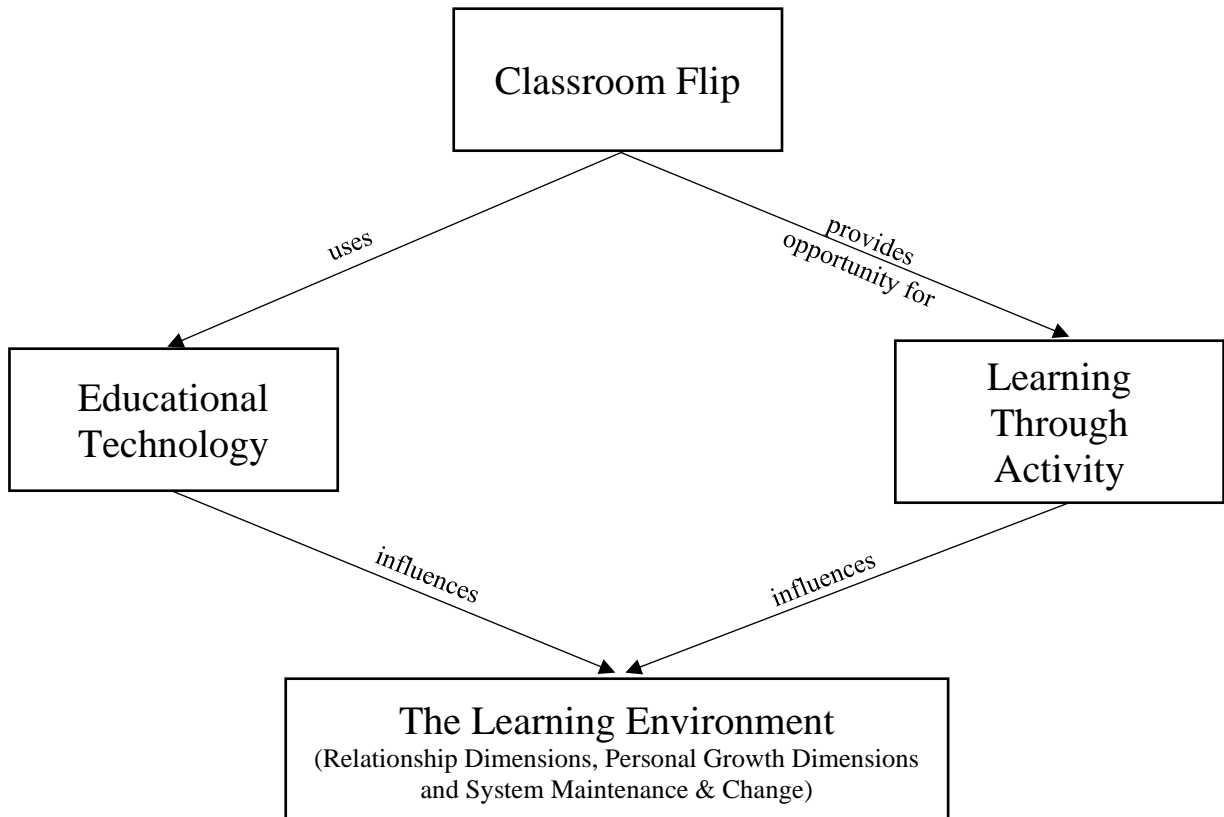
Classroom Flip

uses

provides opportunity for

Educational Technology

Learning Through Activity

influences

influences

The Learning Environment
(Relationship Dimensions, Personal Growth Dimensions and System Maintenance & Change)